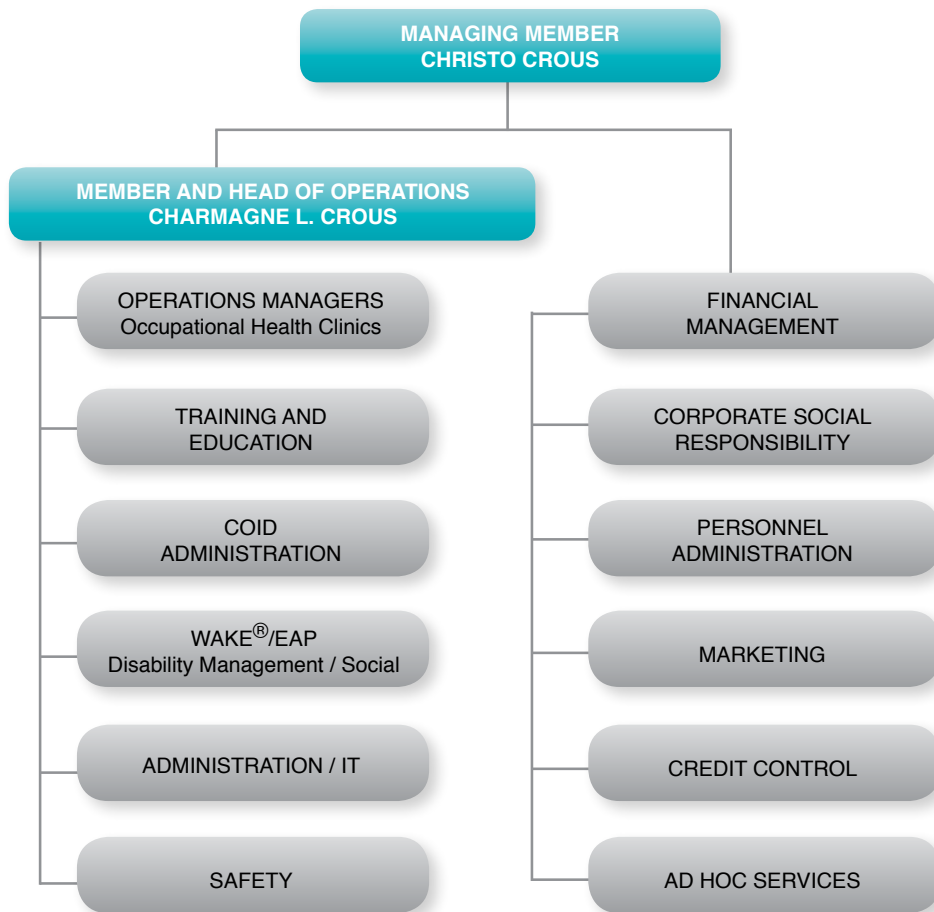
MANAGING MEMBER
CHRISTO CROUS

MEMBER AND HEAD OF OPERATIONS
CHARMAGNE L. CROUS

OPERATIONS MANAGERS
Occupational Health Clinics

TRAINING AND EDUCATION

COID ADMINISTRATION

WAKE®/EAP
Disability Management / Social

ADMINISTRATION / IT

SAFETY

FINANCIAL MANAGEMENT

CORPORATE SOCIAL RESPONSIBILITY

PERSONNEL ADMINISTRATION

MARKETING

CREDIT CONTROL

AD HOC SERVICES